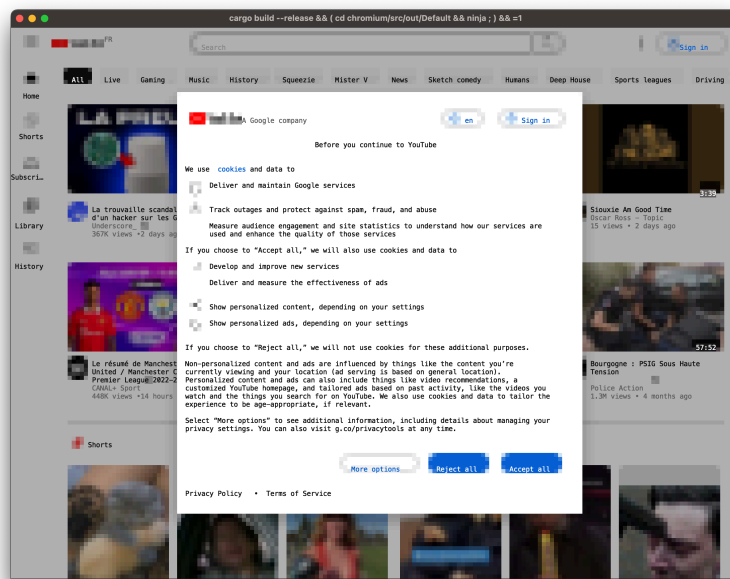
cargo build --release && ( cd chromium/src/out/Default && ninja ; ) && =1

FR

Search

Sign in

Home

Shorts

Subscri…

Library

History

All Live Gaming Music History Squeezie Mister V News Sketch comedy Humans Deep House Sports leagues Driving

A Google company

en

Sign in

Before you continue to YouTube

We use cookies and data to

Deliver and maintain Google services

Track outages and protect against spam, fraud, and abuse

Measure audience engagement and site statistics to understand how our services are used and enhance the quality of those services

If you choose to "Accept all," we will also use cookies and data to

Develop and improve new services

Deliver and measure the effectiveness of ads

Show personalized content, depending on your settings

Show personalized ads, depending on your settings

If you choose to "Reject all," we will not use cookies for these additional purposes.

Non-personalized content and ads are influenced by things like the content you're currently viewing and your location (ad serving is based on general location). Personalized content and ads can also include things like video recommendations, a customized YouTube homepage, and tailored ads based on past activity, like the videos you watch and the things you search for on YouTube. We also use cookies and data to tailor the experience to be age-appropriate, if relevant.

Select "More options" to see additional information, including details about managing your privacy settings. You can also visit g.co/privacytools at any time.

More options

Reject all

Accept all

Privacy Policy • Terms of Service

La trouvaille scandal d'un hacker sur les G

Underscore_

367K views • 2 days ag

3:38

Siouxsie Am Good Time

Oscar Ross - Topic

15 views • 2 days ago

57:52

Le résumé de Manchest United / Manchester C Premier League 2022-2

CANAL+ Sport

448K views • 14 hours

Bourgogne : PSIG Sous Haute Tension

Police Action

1.3M views • 4 months ago

Shorts